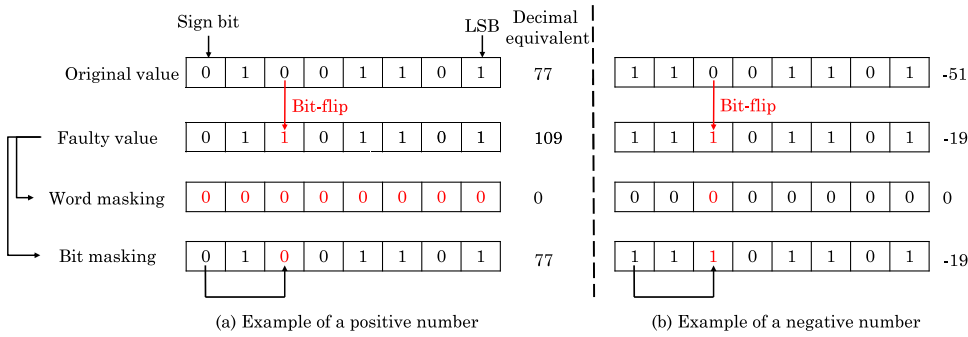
Sign bit

LSB

Decimal equivalent

| Original value | 0 | 1 | 0 | 0 | 1 | 1 | 0 | 1 | 77 |
|---|---|---|---|---|---|---|---|---|---|
| Faulty value | 0 | 1 | 1 | 0 | 1 | 1 | 0 | 1 | 109 |
| Word masking | 0 | 0 | 0 | 0 | 0 | 0 | 0 | 0 | 0 |
| Bit masking | 0 | 1 | 0 | 0 | 1 | 1 | 0 | 1 | 77 |

Bit-flip

(a) Example of a positive number

| 1 | 1 | 0 | 0 | 1 | 1 | 0 | 1 | -51 |
|---|---|---|---|---|---|---|---|---|
| 1 | 1 | 1 | 0 | 1 | 1 | 0 | 1 | -19 |
| 0 | 0 | 0 | 0 | 0 | 0 | 0 | 0 | 0 |
| 1 | 1 | 1 | 0 | 1 | 1 | 0 | 1 | -19 |

Bit-flip

(b) Example of a negative number